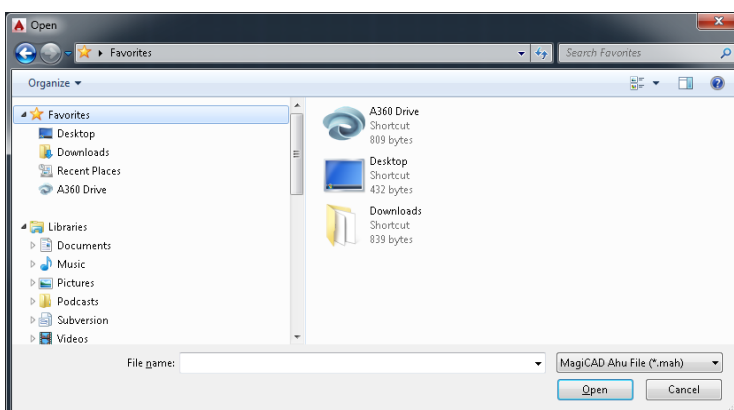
Open

Favorites

Search Favorites

Organize

Favorites
Desktop
Downloads
Recent Places
A360 Drive

Libraries
Documents
Music
Pictures
Podcasts
Subversion
Videos

A360 Drive
Shortcut
809 bytes

Desktop
Shortcut
432 bytes

Downloads
Shortcut
839 bytes

File name:

MagiCAD Ahu File (*.mah)

Open

Cancel